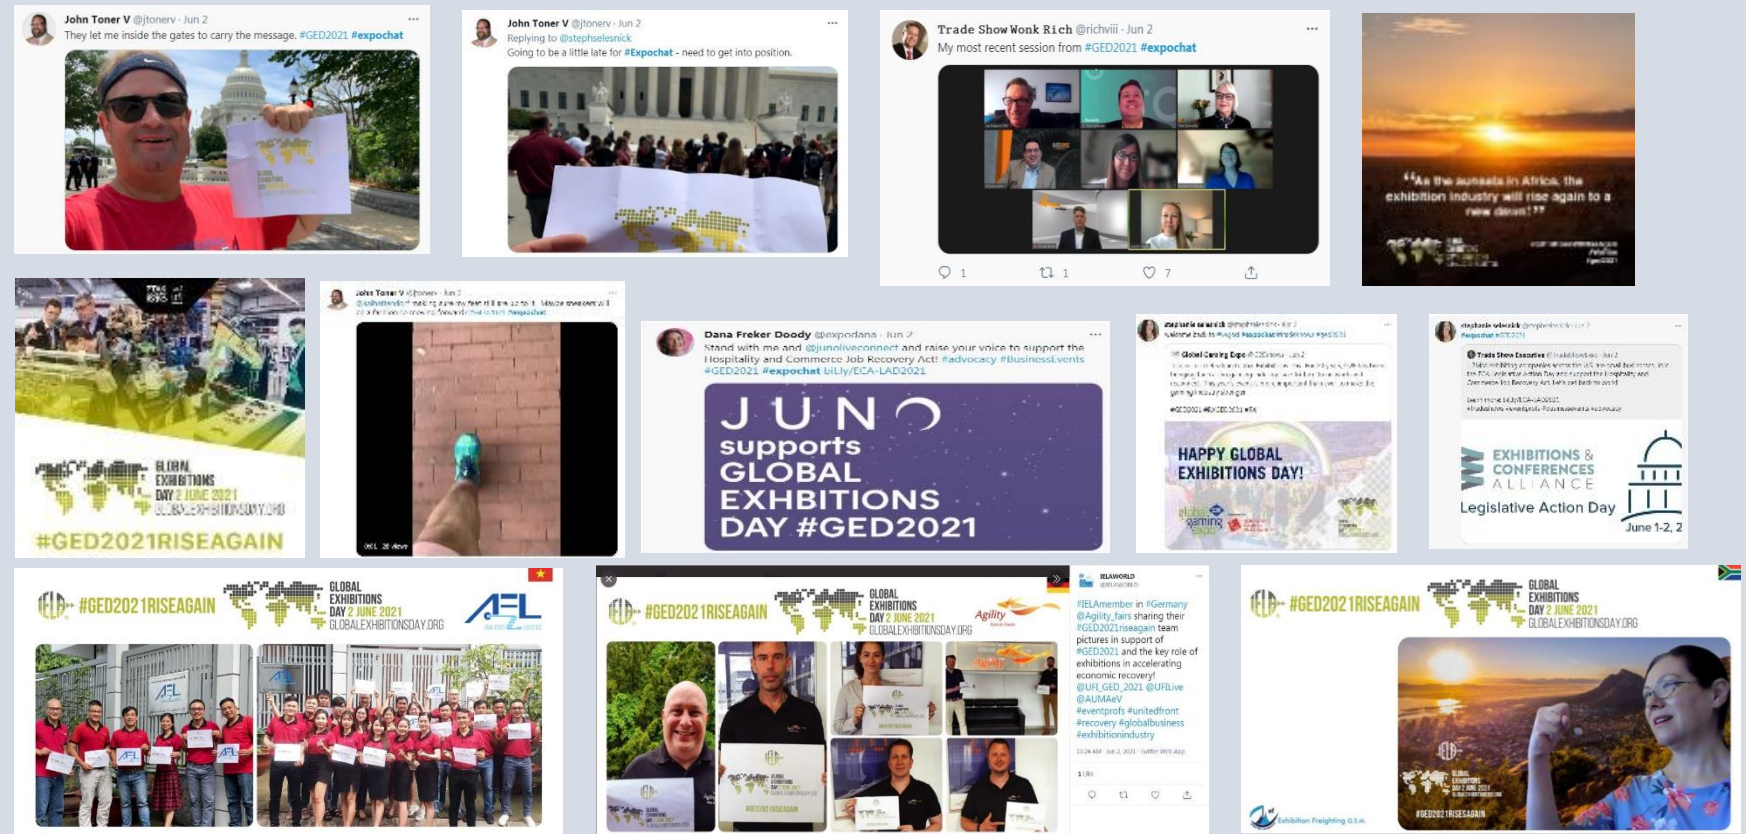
John Toner V @jtonerv · Jun 2
They let me inside the gates to carry the message. #GED2021 #expochat

John Toner V @jtonerv · Jun 2
Replying to @stephselesnick
Going to be a little late for #Expochat - need to get into position.

Trade Show Wonk Rich @richviii · Jun 2
My most recent session from #GED2021 #expochat

1 1 7

"As the sunsets in Africa, the exhibition industry will rise again to a new dawn!"

GLOBAL EXHIBITIONS DAY 2 JUNE 2021 GLOBALEXHIBITIONSDAY.ORG
#GED2021RISEAGAIN

John Toner V @jtonerv · Jun 2
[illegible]

Dana Freker Doody @expodana · Jun 2
Stand with me and @junoliveconnect and raise your voice to support the Hospitality and Commerce Job Recovery Act! #advocacy #BusinessEvents #GED2021 #expochat bit.ly/ECA-LAD2021

JUNO supports GLOBAL EXHBITIONS DAY #GED2021

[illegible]
HAPPY GLOBAL EXHIBITIONS DAY!

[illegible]
EXHIBITIONS & CONFERENCES ALLIANCE
Legislative Action Day
June 1-2, 2

#GED2021RISEAGAIN GLOBAL EXHIBITIONS DAY 2 JUNE 2021 GLOBALEXHIBITIONSDAY.ORG
AEL

#GED2021RISEAGAIN GLOBAL EXHIBITIONS DAY 2 JUNE 2021 GLOBALEXHIBITIONSDAY.ORG
Agility

IELAWORLD
#IELAmember in #Germany @Agility_fairs sharing their #GED2021riseagain team pictures in support of #GED2021 and the key role of exhibitions in accelerating economic recovery! @UFI_GED_2021 @UFILive @AUMAeV #eventprofs #unitedfront #recovery #globalbusiness #exhibitionindustry

#GED2021RISEAGAIN GLOBAL EXHIBITIONS DAY 2 JUNE 2021 GLOBALEXHIBITIONSDAY.ORG
Exhibition Freighting G.S.N.
#GED2021RISEAGAIN